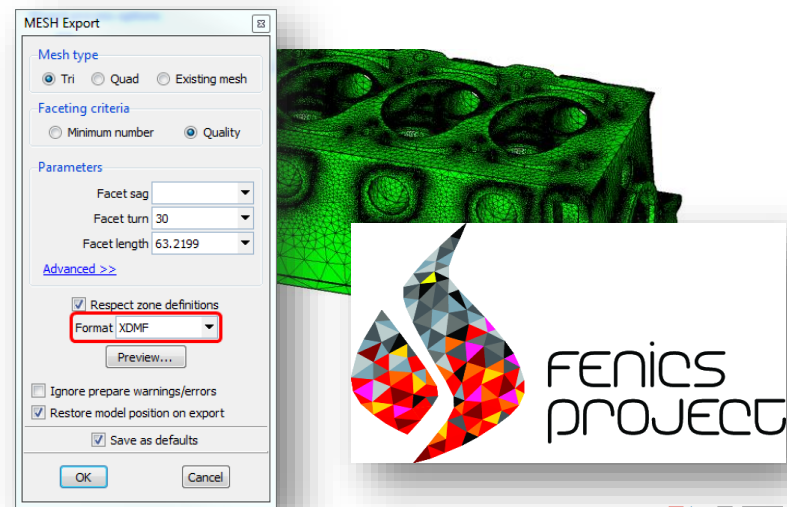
MESH Export

Mesh type
Tri Quad Existing mesh

Faceting criteria
Minimum number Quality

Parameters
Facet sag
Facet turn 30
Facet length 63.2199
Advanced >>

Respect zone definitions
Format XDMF
Preview...

Ignore prepare warnings/errors
Restore model position on export

Save as defaults

OK Cancel

FEniCS
project